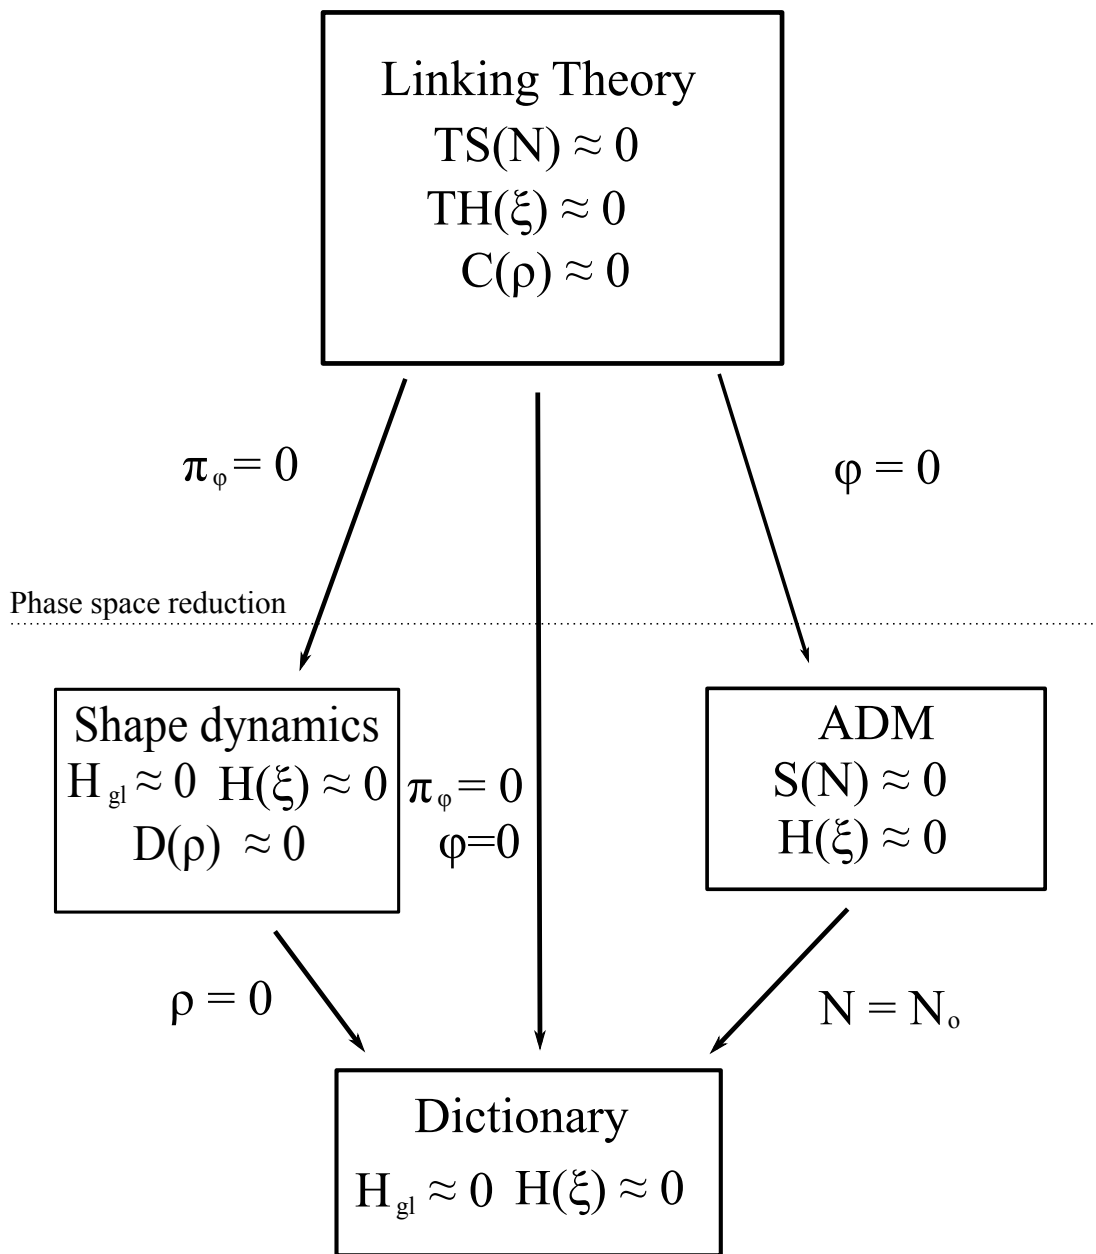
Linking Theory
$TS(N) \approx 0$
$TH(\xi) \approx 0$
$C(\rho) \approx 0$

$\pi_{\varphi} = 0$

$\varphi = 0$

Phase space reduction

Shape dynamics
$H_{gl} \approx 0$ $H(\xi) \approx 0$
$D(\rho) \approx 0$

$\pi_{\varphi} = 0$
$\varphi = 0$

ADM
$S(N) \approx 0$
$H(\xi) \approx 0$

$\rho = 0$

$N = N_o$

Dictionary
$H_{gl} \approx 0$ $H(\xi) \approx 0$